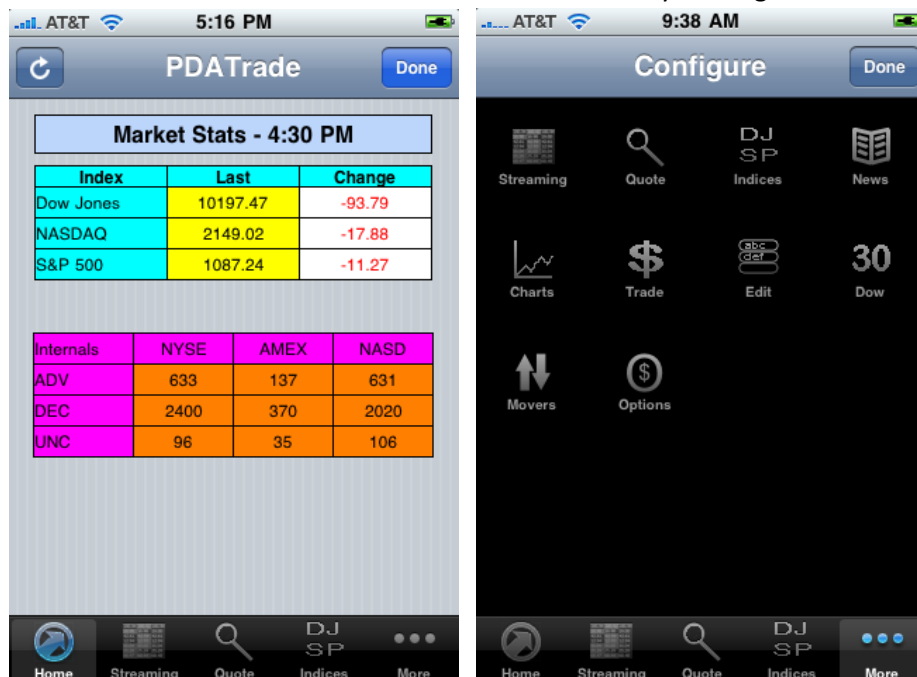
AT&T 5:16 PM

PDATrade

Done

Market Stats - 4:30 PM

| Index | Last | Change |
|---|---|---|
| Dow Jones | 10197.47 | -93.79 |
| NASDAQ | 2149.02 | -17.88 |
| S&P 500 | 1087.24 | -11.27 |

| Internals | NYSE | AMEX | NASD |
|---|---|---|---|
| ADV | 633 | 137 | 631 |
| DEC | 2400 | 370 | 2020 |
| UNC | 96 | 35 | 106 |

Home Streaming Quote DJ SP Indices More

AT&T 9:38 AM

Configure

Done

Streaming Quote DJ SP Indices News

Charts $ Trade abc def Edit 30 Dow

Movers $ Options

Home Streaming Quote DJ SP Indices More